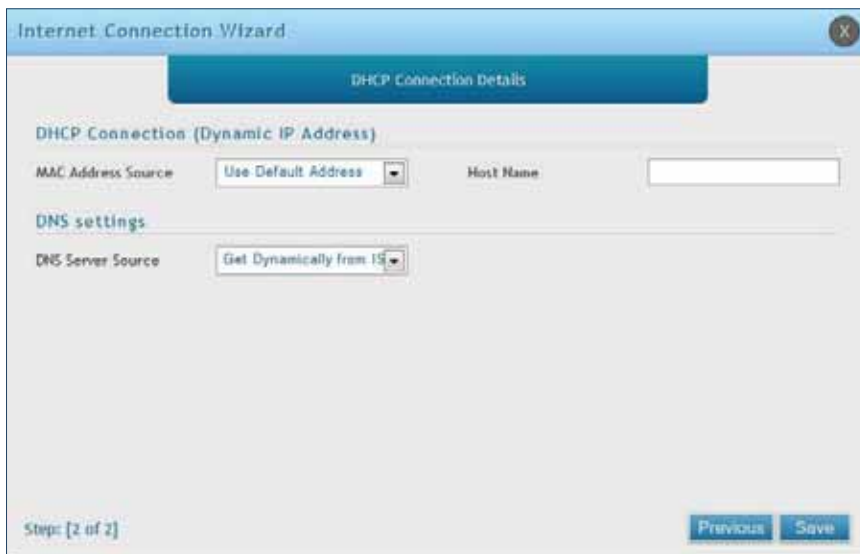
Internet Connection Wizard

X

DHCP Connection Details

DHCP Connection (Dynamic IP Address)

MAC Address Source

Use Default Address

Host Name

DNS settings

DNS Server Source

Get Dynamically from IS

Step: [2 of 2]

Previous

Save